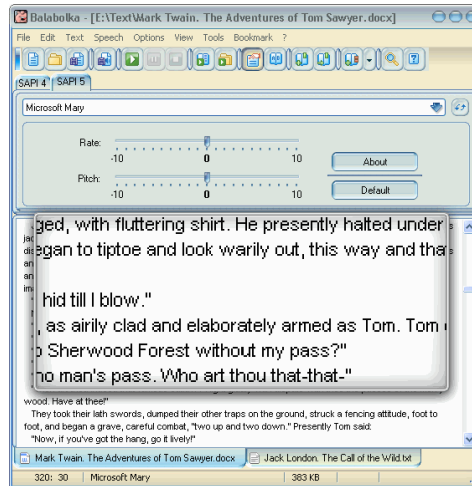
Balabolka - [E:\Text\Mark Twain. The Adventures of Tom Sawyer.docx]

File Edit Text Speech Options View Tools Bookmark ?

SAPI 4 SAPI 5

Microsoft Mary

Rate:
-10 0 10

Pitch:
-10 0 10

About

Default

ged, with fluttering shirt. He presently halted under
egan to tiptoe and look warily out, this way and tha

hid till I blow."
, as airily clad and elaborately armed as Tom. Tom
Sherwood Forest without my pass?"
no man's pass. Who art thou that-that-"

jac
dis
an
im

wood. Have at thee!"
They took their lath swords, dumped their other traps on the ground, struck a fencing attitude, foot to foot, and began a grave, careful combat, "two up and two down." Presently Tom said:
"Now, if you've got the hang, go it lively!"

Mark Twain. The Adventures of Tom Sawyer.docx
Jack London. The Call of the Wild.txt

320: 30 Microsoft Mary 383 KB